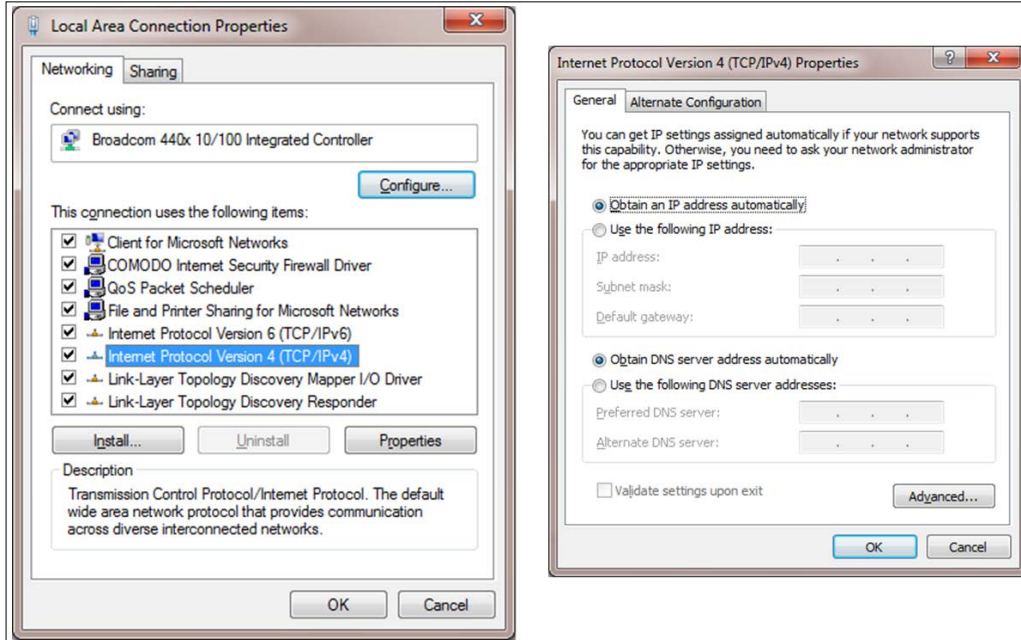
Local Area Connection Properties

Networking Sharing

Connect using:

Broadcom 440x 10/100 Integrated Controller

Configure...

This connection uses the following items:

Client for Microsoft Networks
COMODO Internet Security Firewall Driver
QoS Packet Scheduler
File and Printer Sharing for Microsoft Networks
Internet Protocol Version 6 (TCP/IPv6)
Internet Protocol Version 4 (TCP/IPv4)
Link-Layer Topology Discovery Mapper I/O Driver
Link-Layer Topology Discovery Responder

Install... Uninstall Properties

Description
Transmission Control Protocol/Internet Protocol. The default wide area network protocol that provides communication across diverse interconnected networks.

OK Cancel

Internet Protocol Version 4 (TCP/IPv4) Properties

General Alternate Configuration

You can get IP settings assigned automatically if your network supports this capability. Otherwise, you need to ask your network administrator for the appropriate IP settings.

Obtain an IP address automatically
Use the following IP address:
IP address:
Subnet mask:
Default gateway:

Obtain DNS server address automatically
Use the following DNS server addresses:
Preferred DNS server:
Alternate DNS server:

Validate settings upon exit

Advanced...

OK Cancel